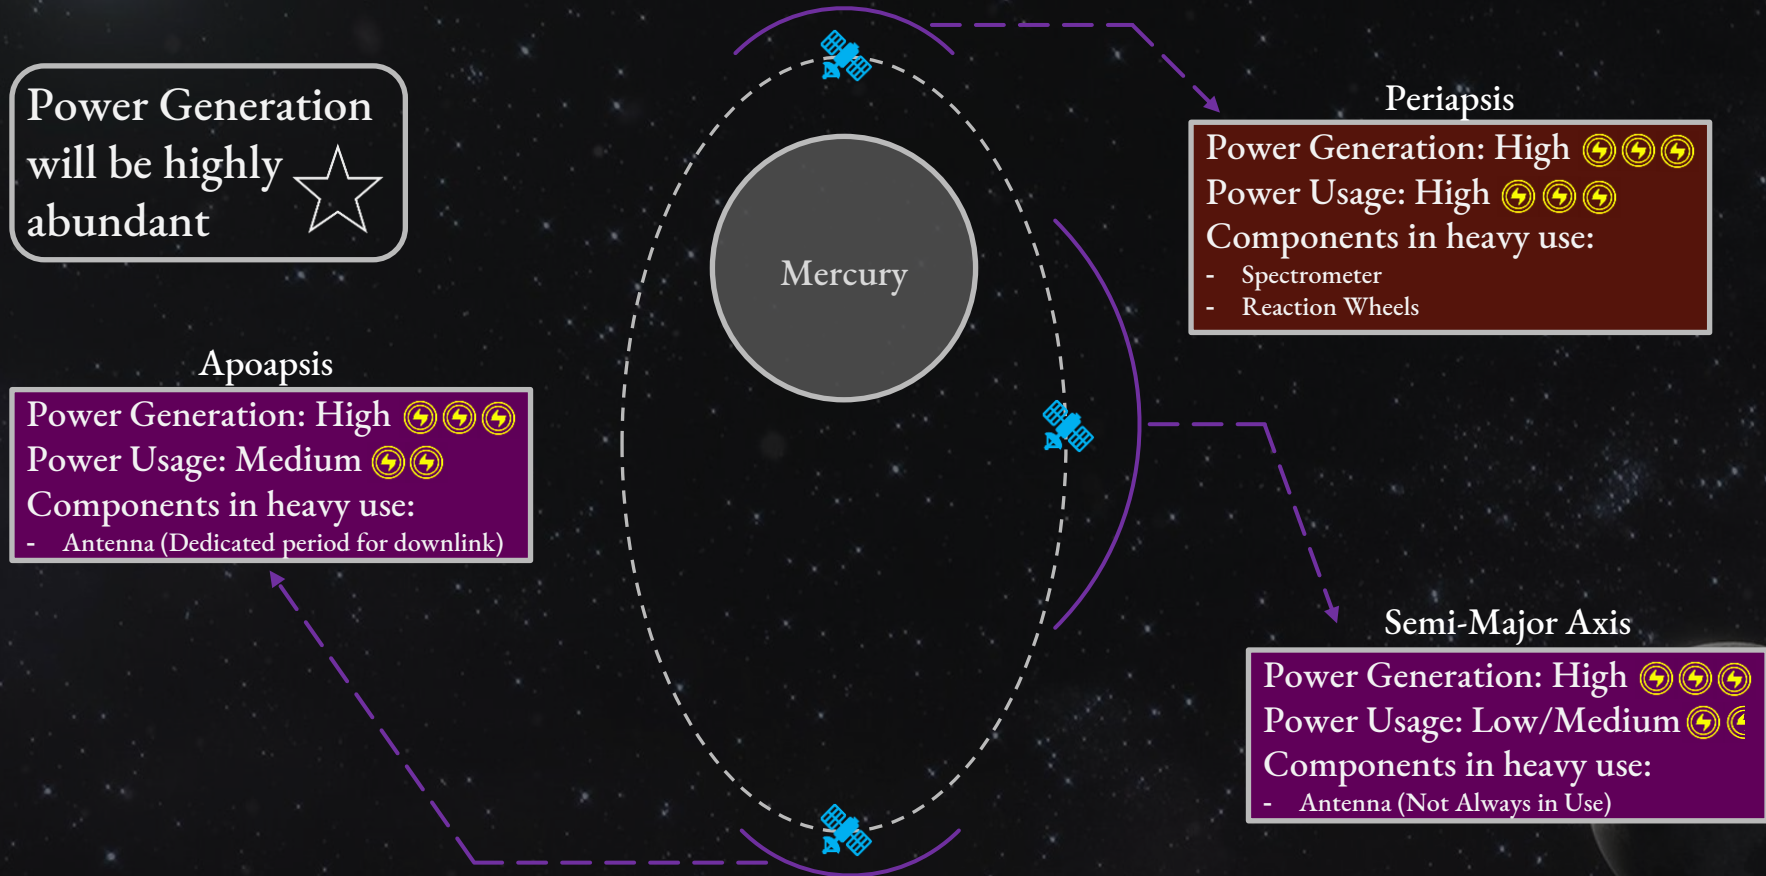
Power Generation will be highly abundant

Mercury

Periapsis

Power Generation: High
Power Usage: High
Components in heavy use:
- Spectrometer
- Reaction Wheels

Apoapsis

Power Generation: High
Power Usage: Medium
Components in heavy use:
- Antenna (Dedicated period for downlink)

Semi-Major Axis

Power Generation: High
Power Usage: Low/Medium
Components in heavy use:
- Antenna (Not Always in Use)